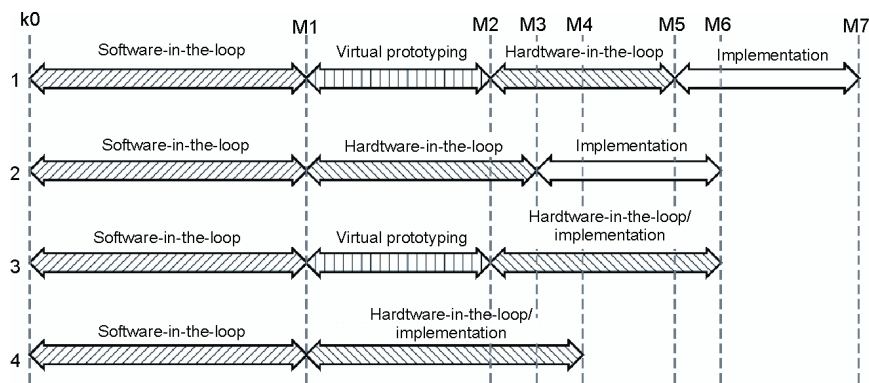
k0
M1
M2
M3
M4
M5
M6
M7

1
Software-in-the-loop
Virtual prototyping
Hardtware-in-the-loop
Implementation

2
Software-in-the-loop
Hardtware-in-the-loop
Implementation

3
Software-in-the-loop
Virtual prototyping
Hardtware-in-the-loop/ implementation

4
Software-in-the-loop
Hardtware-in-the-loop/ implementation